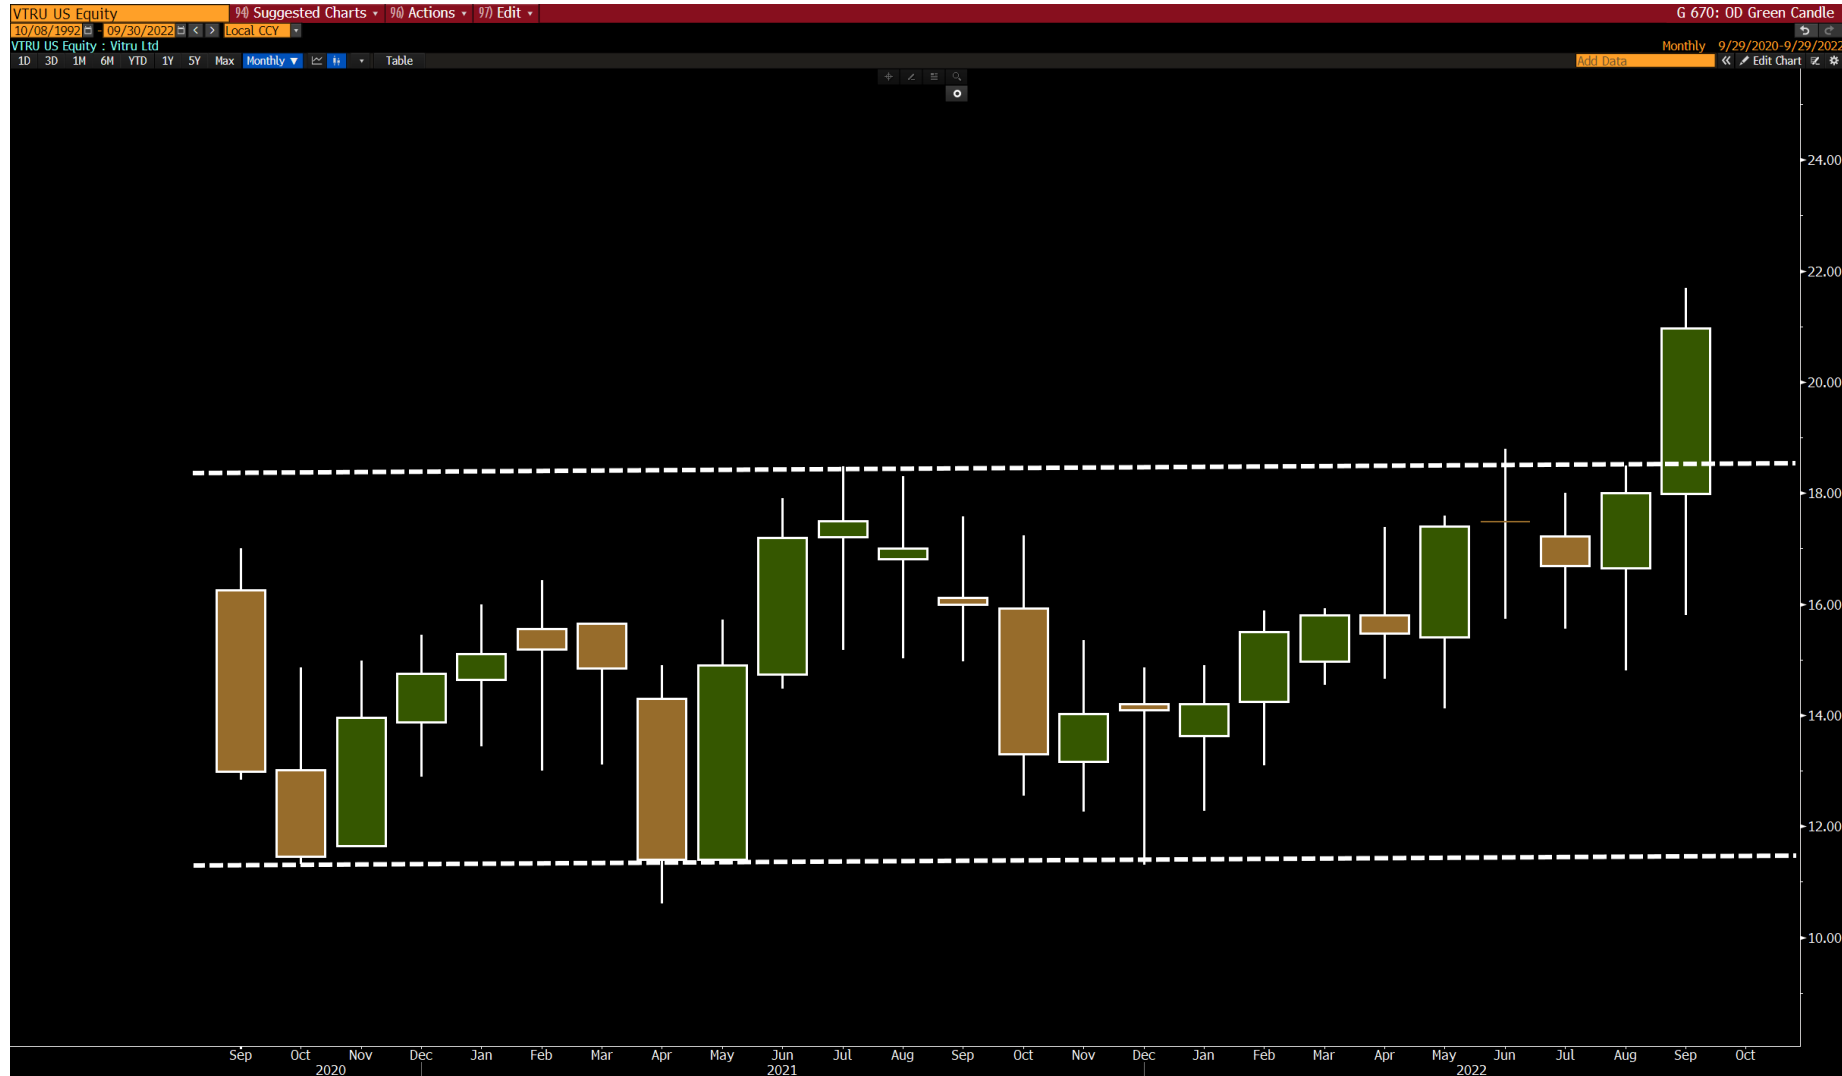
VTRU US Equity 96) Suggested Charts ▾ 96) Actions ▾ 97) Edit ▾ G 670: OD Green Candle

10/08/1992 - 09/30/2022 Local CCY

VTRU US Equity : Vitru Ltd Monthly 9/29/2020-9/29/2022

1D 3D 1M 6M YTD 1Y 5Y Max Monthly Table Add Data Edit Chart

24.00
22.00
20.00
18.00
16.00
14.00
12.00
10.00

Sep Oct Nov Dec Jan Feb Mar Apr May Jun Jul Aug Sep Oct Nov Dec Jan Feb Mar Apr May Jun Jul Aug Sep Oct
2020 2021 2022